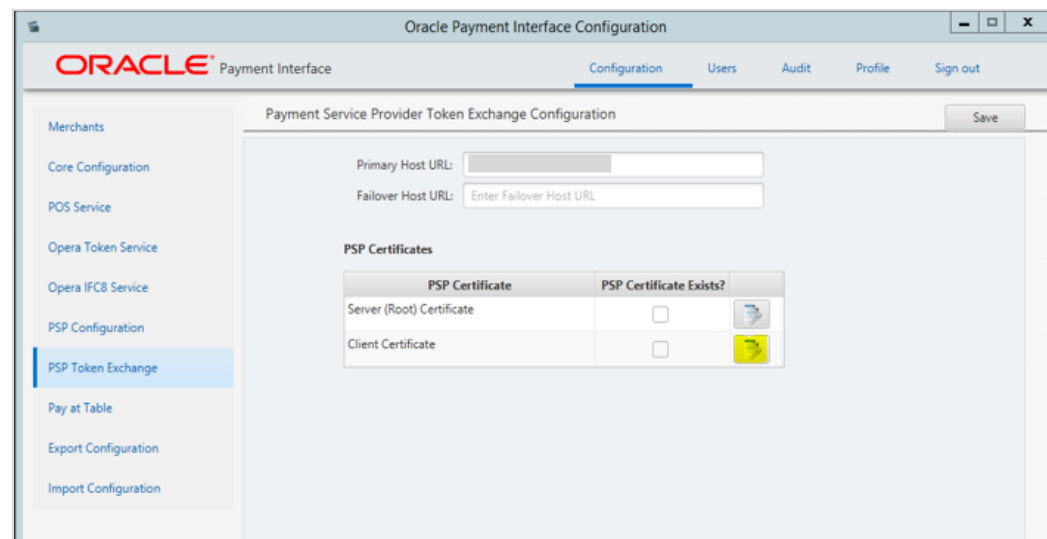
Oracle Payment Interface Configuration

ORACLE Payment Interface

Configuration Users Audit Profile Sign out

Merchants
Core Configuration
POS Service
Opera Token Service
Opera IFC8 Service
PSP Configuration
PSP Token Exchange
Pay at Table
Export Configuration
Import Configuration

Payment Service Provider Token Exchange Configuration

Save

Primary Host URL:
Failover Host URL: Enter Failover Host URL

PSP Certificates

| PSP Certificate | PSP Certificate Exists? | |
|---|---|---|
| Server (Root) Certificate | | |
| Client Certificate | | |